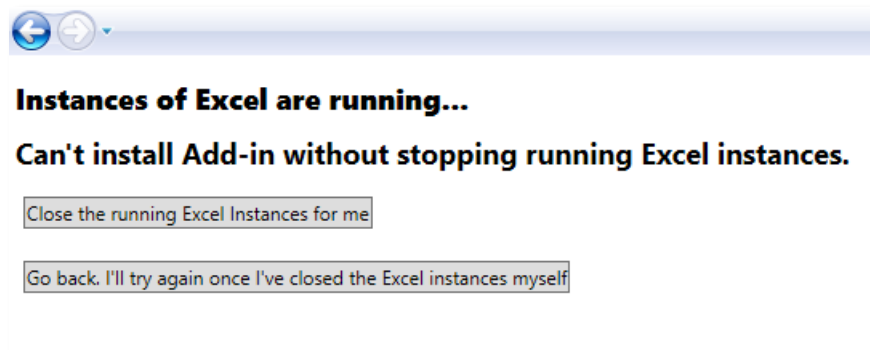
Instances of Excel are running...

Can't install Add-in without stopping running Excel instances.

Close the running Excel Instances for me

Go back. I'll try again once I've closed the Excel instances myself